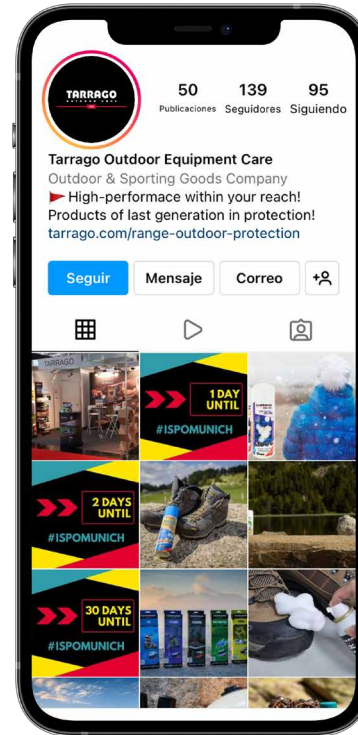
TARRAGO
OUTDOOR CARE

50
Publicaciones

139
Seguidores

95
Siguiendo

Tarrago Outdoor Equipment Care
Outdoor & Sporting Goods Company
🚩 High-performace within your reach!
Products of last generation in protection!
tarrago.com/range-outdoor-protection

Seguir
Mensaje
Correo

1 DAY UNTIL
#ISPOMUNICH

2 DAYS UNTIL
#ISPOMUNICH

30 DAYS UNTIL
#ISPOMUNICH